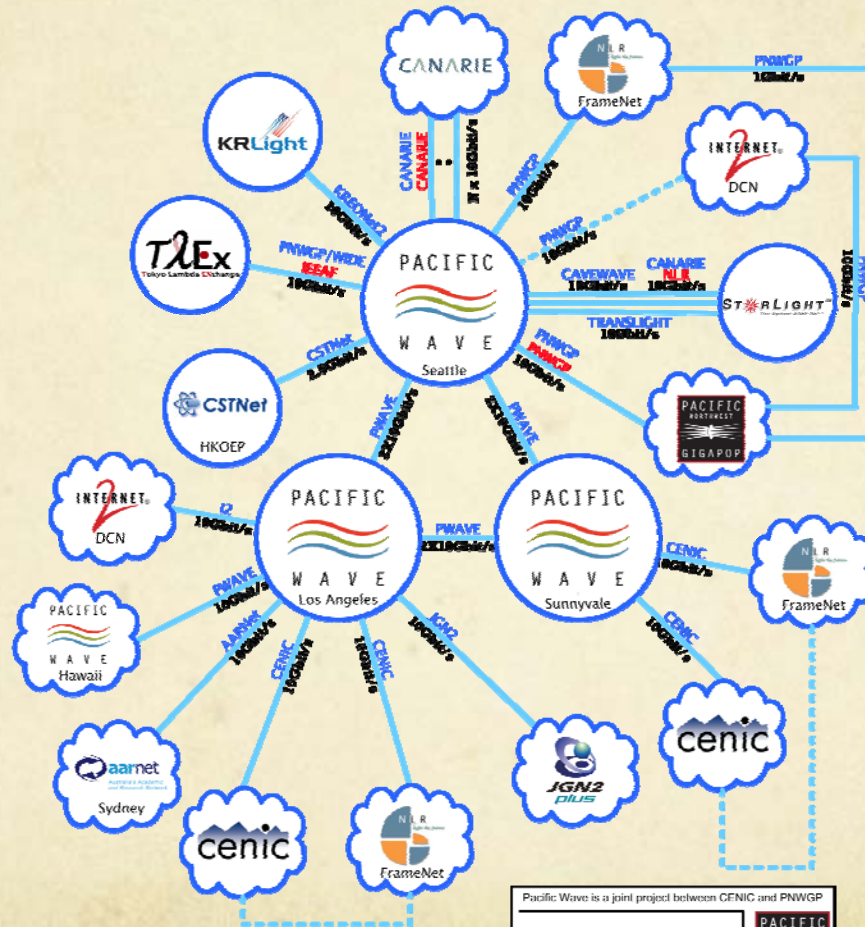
CANARIE

NLR
FrameNet

PNWGP
10Gbit/s

KRLight

INTERNET2
DCN

CANARIE
CANARIE

3 x 10Gbit/s

PNWGP
10Gbit/s

KREONet2
10Gbit/s

PNWGP
10Gbit/s

TLEx
Tokyo Lambda EXchange

PNWGP/WIDE
IEEAF
10Gbit/s

PACIFIC
WAVE
Seattle

CAVEWAVE
10Gbit/s

CANARIE
NLR
10Gbit/s

STARLIGHT

TRANSLIGHT
10Gbit/s

CSTNet
2.5Gbit/s

PNWGP
PNWGP
10Gbit/s

CSTNet
HKOEP

PWAVE
2X10Gbit/s

PWAVE
2X10Gbit/s

PACIFIC NORTHWEST
GIGAPOP

INTERNET2
DCN

I2
10Gbit/s

PACIFIC
WAVE
Los Angeles

PWAVE
2X10Gbit/s

PACIFIC
WAVE
Sunnyvale

CENIC
10Gbit/s

NLR
FrameNet

PWAVE
10Gbit/s

PACIFIC
WAVE
Hawaii

AARNet
10Gbit/s

CENIC
10Gbit/s

CENIC
10Gbit/s

JGN2
10Gbit/s

CENIC
10Gbit/s

cenic

aarnet
Australia's Academic and Research Network
Sydney

cenic

NLR
FrameNet

JGN2 plus

Pacific Wave is a joint project between CENIC and PNWGP

PACIFIC